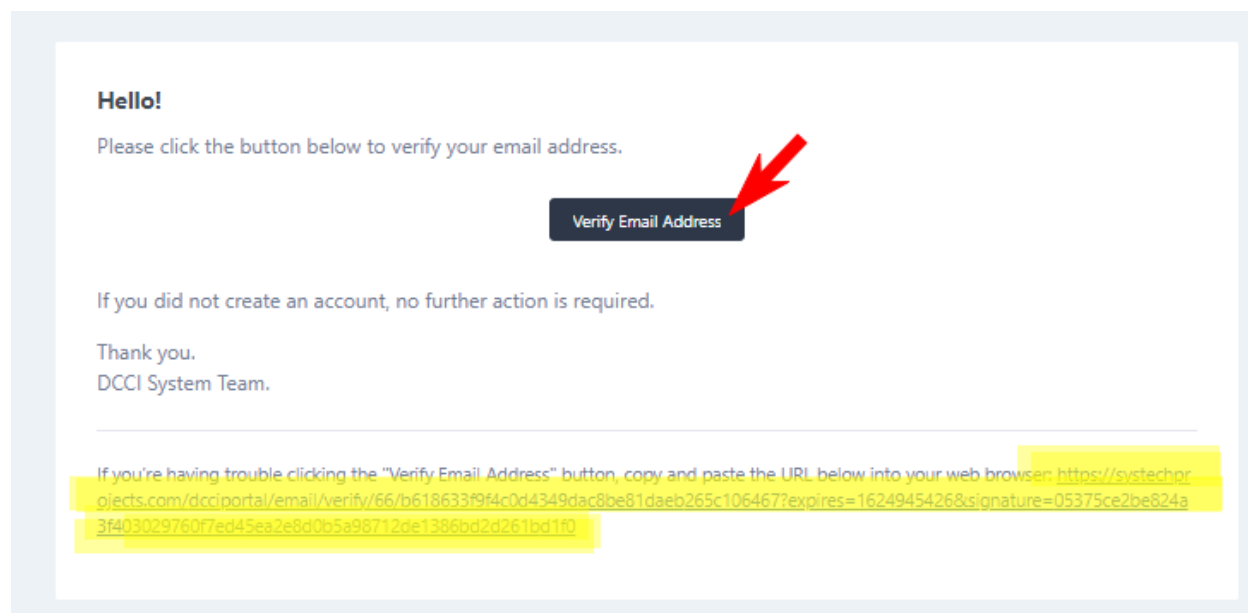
Hello!

Please click the button below to verify your email address.

Verify Email Address

If you did not create an account, no further action is required.

Thank you.
DCCI System Team.

If you're having trouble clicking the "Verify Email Address" button, copy and paste the URL below into your web browser: https://systechprojects.com/dcciportal/email/verify/66/b618633f9f4c0d4349dac8be81daeb265c106467?expires=1624945426&signature=05375ce2be824a3f403029760f7ed45ea2e8d0b5a98712de1386bd2d261bd1f0